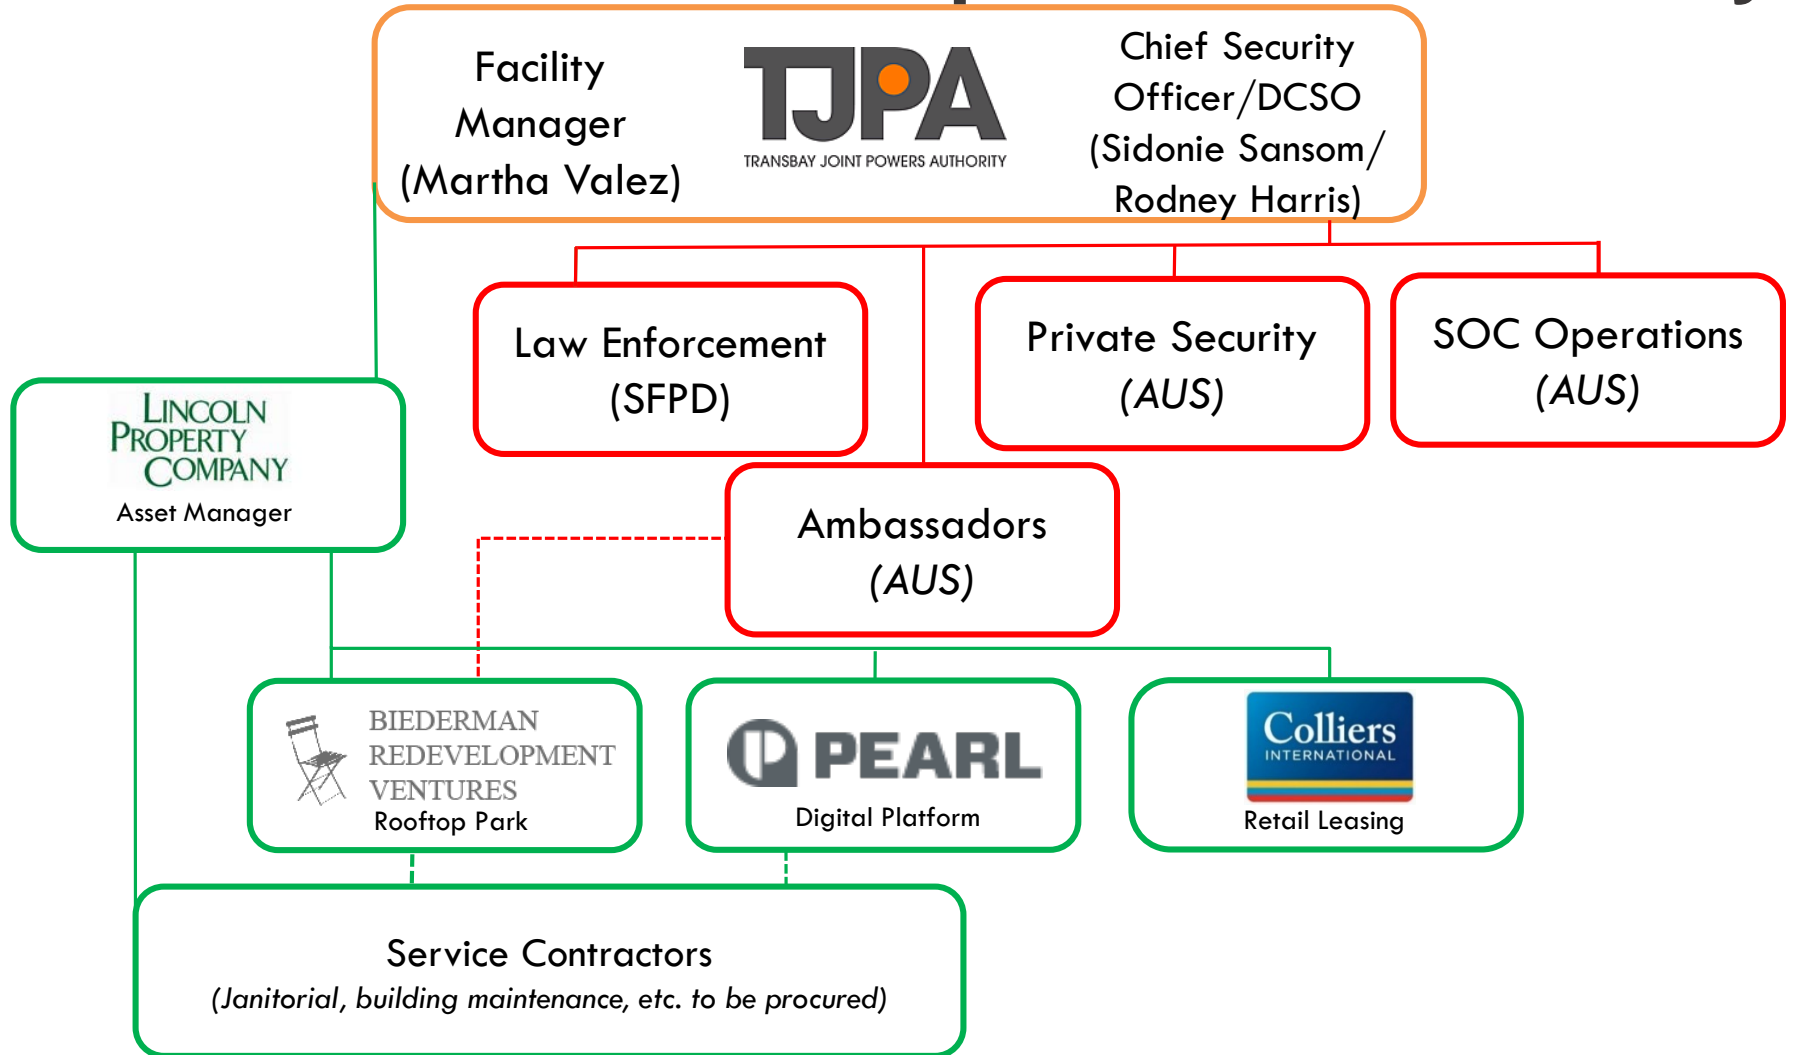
Facility Manager (Martha Valez)

TJPA
TRANSBAY JOINT POWERS AUTHORITY

Chief Security Officer/DCSO (Sidonie Sansom/ Rodney Harris)

Law Enforcement (SFPD)

Private Security (AUS)

SOC Operations (AUS)

LINCOLN PROPERTY COMPANY
Asset Manager

Ambassadors (AUS)

BIEDERMAN REDEVELOPMENT VENTURES
Rooftop Park

PEARL
Digital Platform

Colliers INTERNATIONAL
Retail Leasing

Service Contractors
(Janitorial, building maintenance, etc. to be procured)